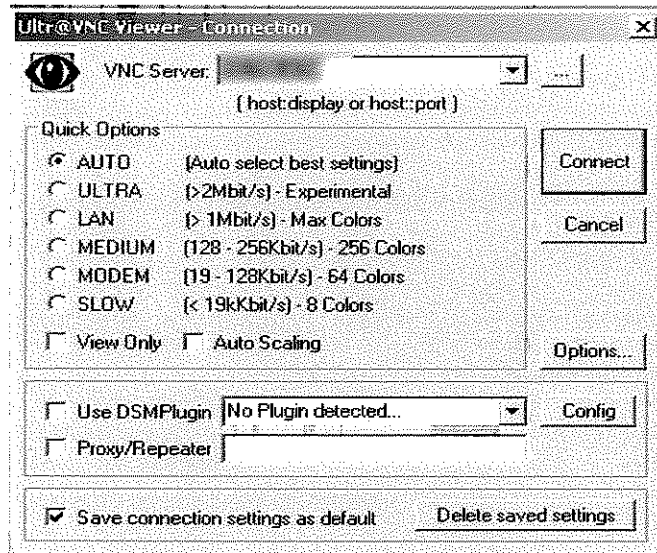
Ultr@VNC Viewer - Connection

VNC Server: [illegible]

...

( host:display or host::port )

Quick Options

AUTO (Auto select best settings)
ULTRA (>2Mbit/s) - Experimental
LAN (> 1Mbit/s) - Max Colors
MEDIUM (128 - 256Kbit/s) - 256 Colors
MODEM (19 - 128Kbit/s) - 64 Colors
SLOW (< 19kKbit/s) - 8 Colors

View Only
Auto Scaling

Connect

Cancel

Options...

Use DSMPlugin
No Plugin detected...
Config

Proxy/Repeater

Save connection settings as default
Delete saved settings